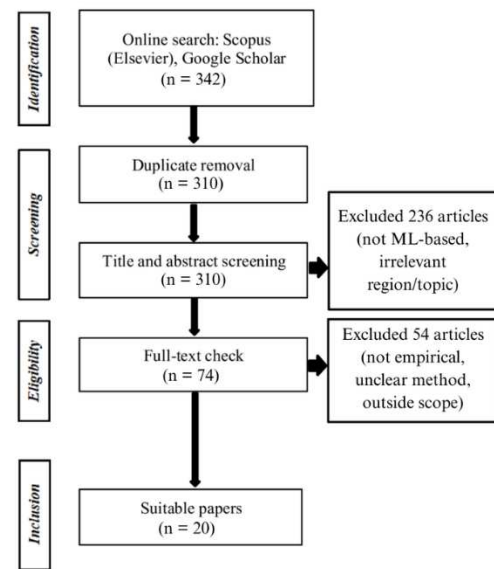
Identification

Online search: Scopus (Elsevier), Google Scholar (n = 342)

Screening

Duplicate removal (n = 310)

Title and abstract screening (n = 310)

Excluded 236 articles (not ML-based, irrelevant region/topic)

Eligibility

Full-text check (n = 74)

Excluded 54 articles (not empirical, unclear method, outside scope)

Inclusion

Suitable papers (n = 20)